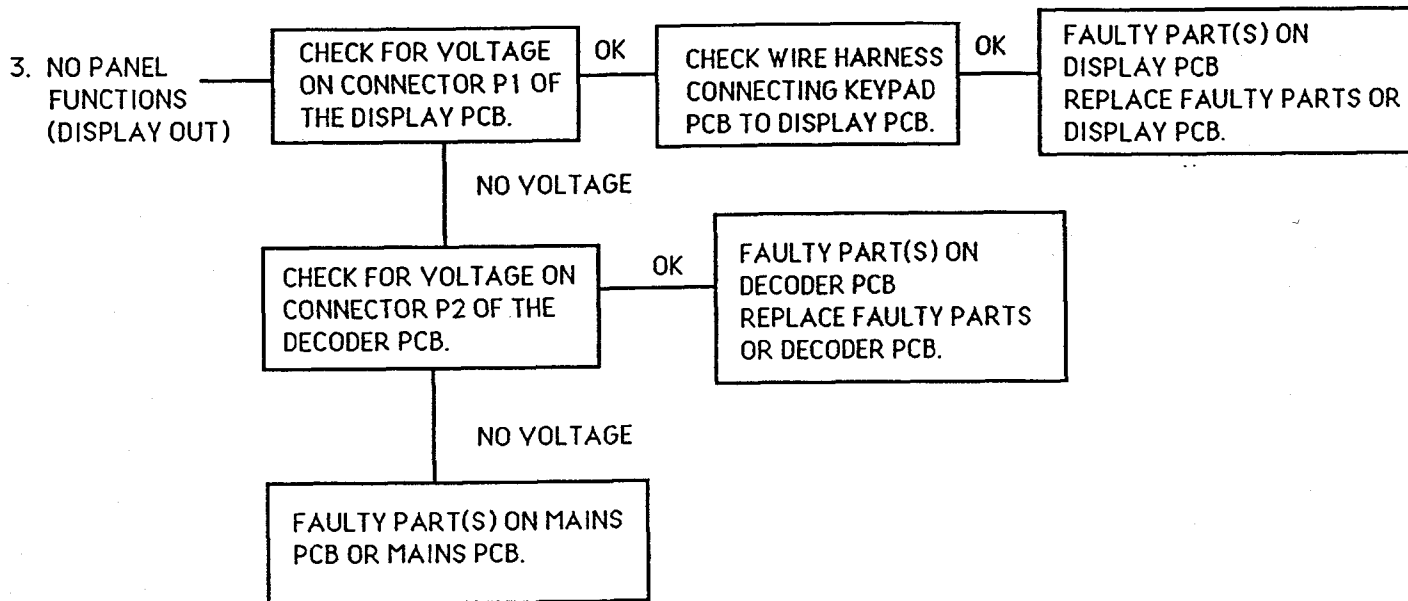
3. NO PANEL FUNCTIONS (DISPLAY OUT)

CHECK FOR VOLTAGE ON CONNECTOR P1 OF THE DISPLAY PCB.

OK

CHECK WIRE HARNESS CONNECTING KEYPAD PCB TO DISPLAY PCB.

OK

FAULTY PART(S) ON DISPLAY PCB REPLACE FAULTY PARTS OR DISPLAY PCB.

NO VOLTAGE

CHECK FOR VOLTAGE ON CONNECTOR P2 OF THE DECODER PCB.

OK

FAULTY PART(S) ON DECODER PCB REPLACE FAULTY PARTS OR DECODER PCB.

NO VOLTAGE

FAULTY PART(S) ON MAINS PCB OR MAINS PCB.